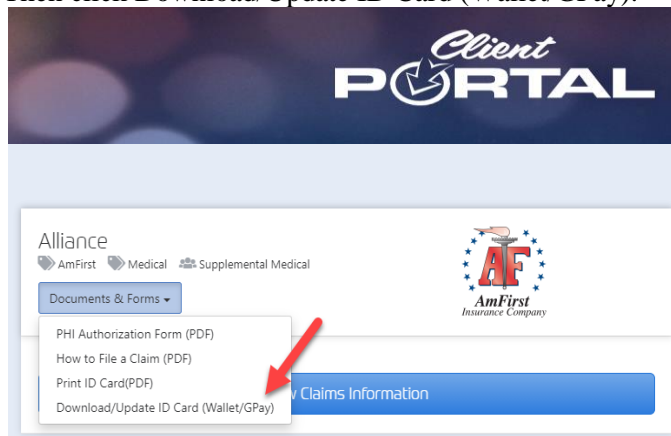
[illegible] Download/Update ID Card (Wallet/GPay).

Client
PORTAL

Alliance
AmFirst Medical Supplemental Medical

Documents & Forms

PHI Authorization Form (PDF)
How to File a Claim (PDF)
Print ID Card(PDF)
Download/Update ID Card (Wallet/GPay)

AF
AmFirst
Insurance Company

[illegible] Claims Information